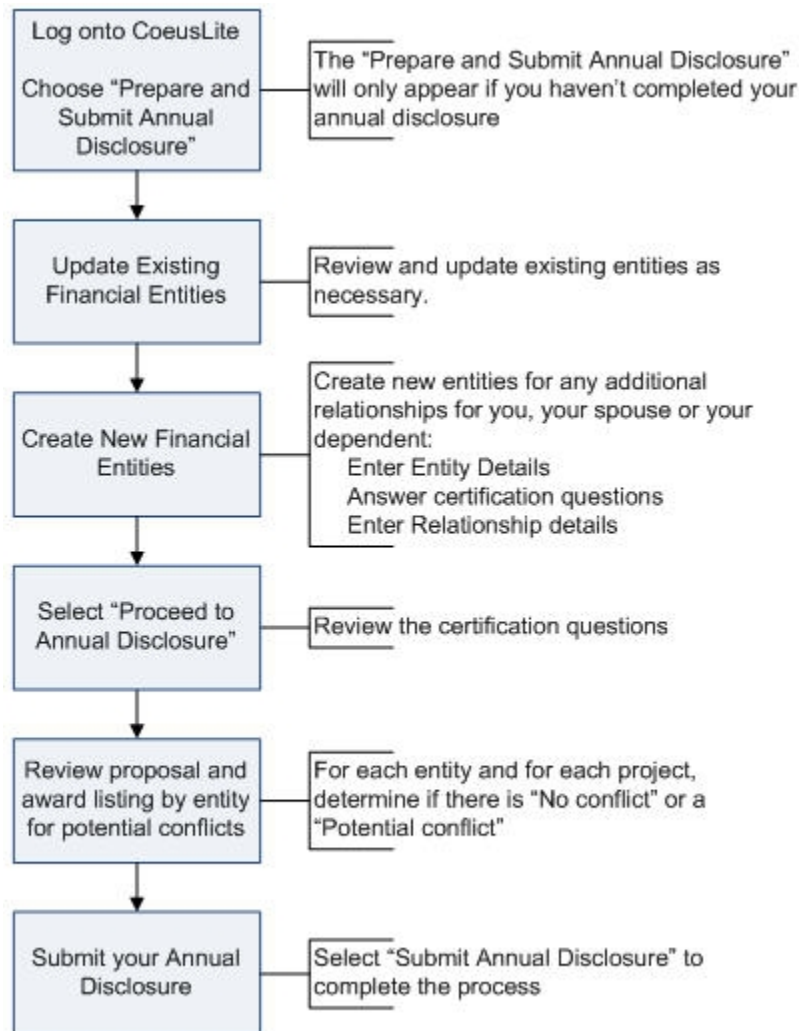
Log onto CoeusLite

Choose “Prepare and Submit Annual Disclosure”

The “Prepare and Submit Annual Disclosure” will only appear if you haven’t completed your annual disclosure

Update Existing Financial Entities

Review and update existing entities as necessary.

Create New Financial Entities

Create new entities for any additional relationships for you, your spouse or your dependent:
Enter Entity Details
Answer certification questions
Enter Relationship details

Select “Proceed to Annual Disclosure”

Review the certification questions

Review proposal and award listing by entity for potential conflicts

For each entity and for each project, determine if there is “No conflict” or a “Potential conflict”

Submit your Annual Disclosure

Select “Submit Annual Disclosure” to complete the process